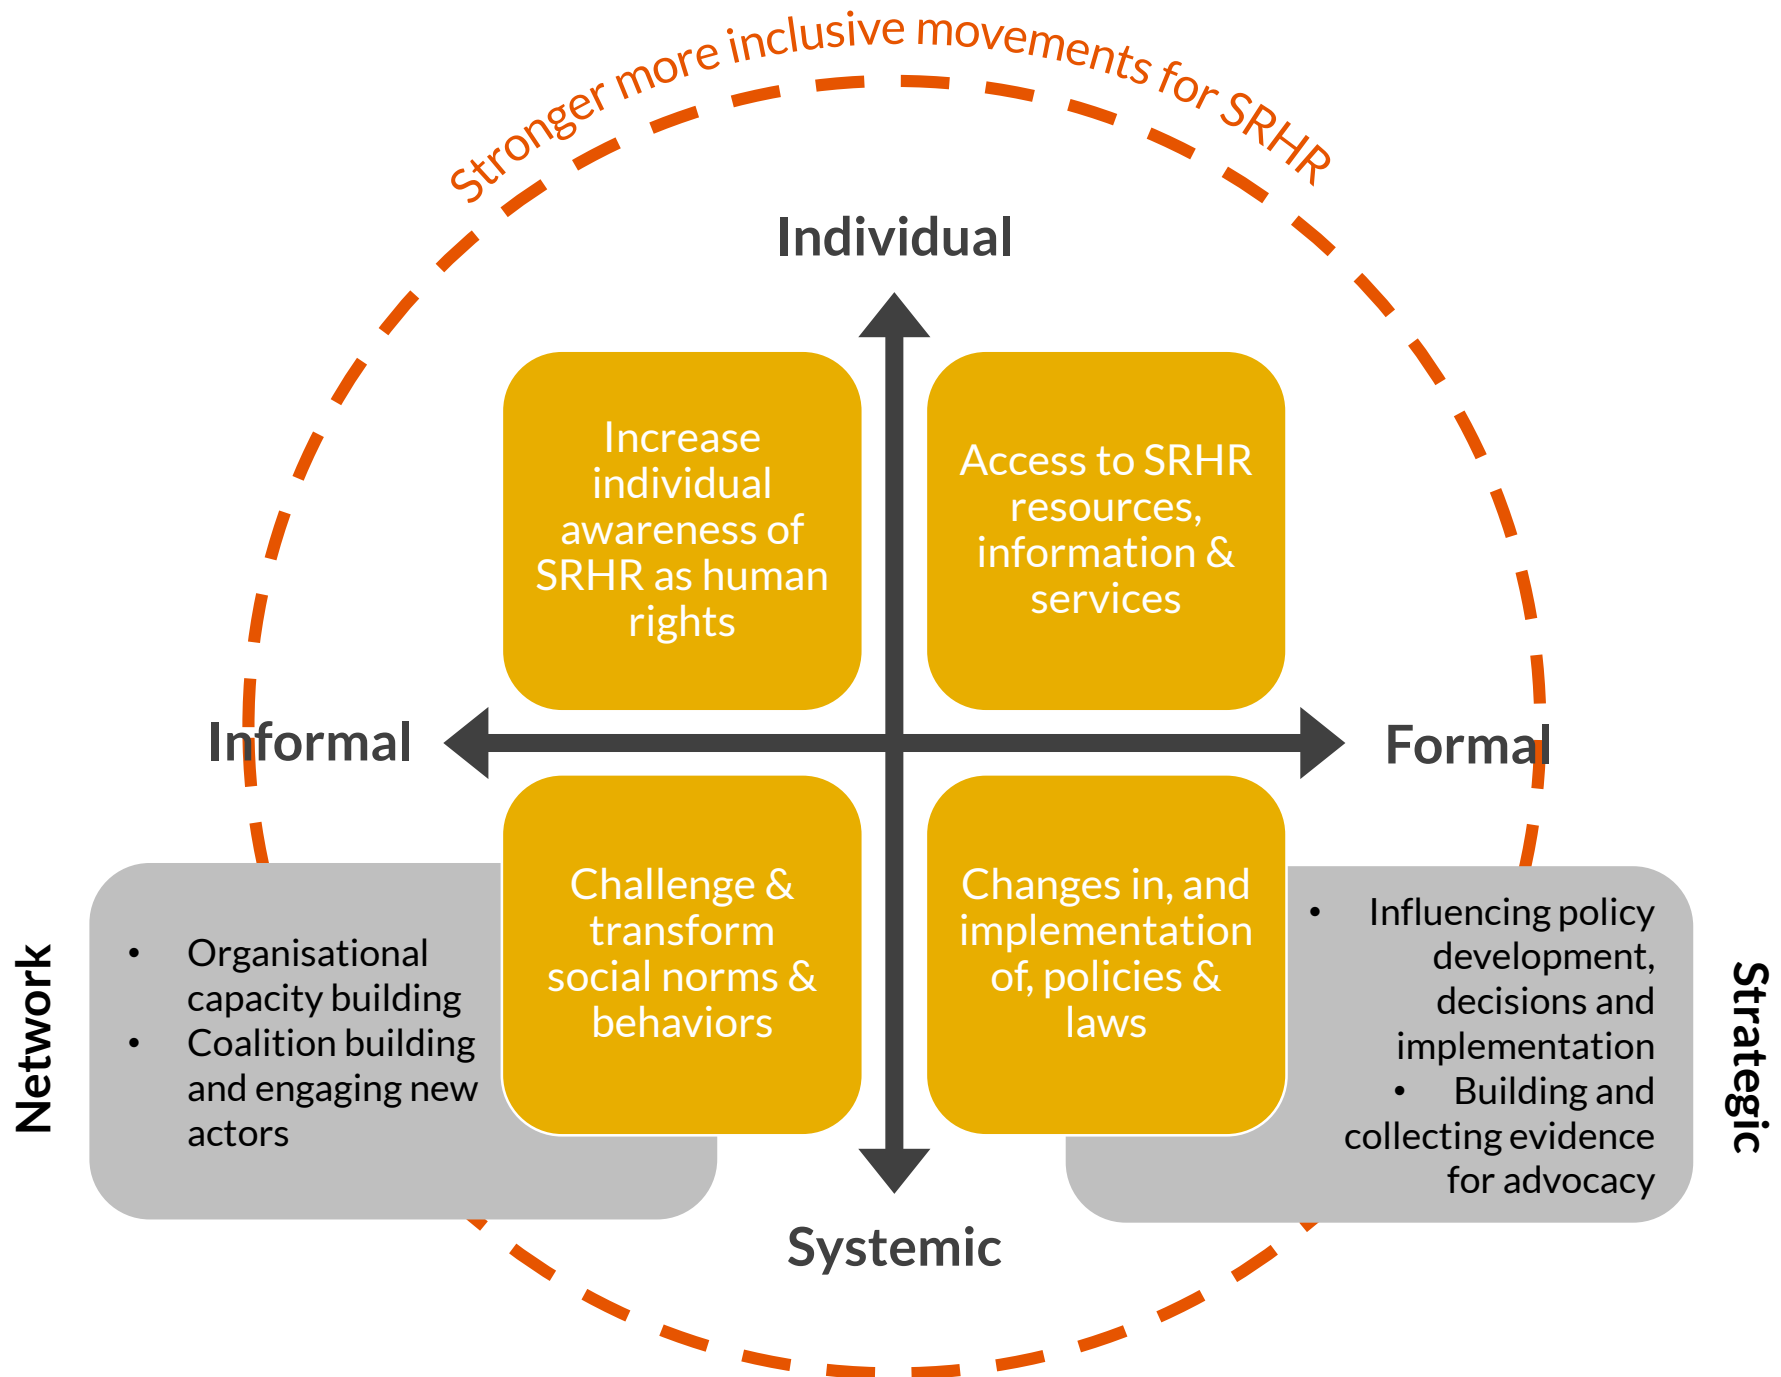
Stronger more inclusive movements for SRHR

Individual

Increase individual awareness of SRHR as human rights

Access to SRHR resources, information & services

Informal

Formal

Challenge & transform social norms & behaviors

Changes in, and implementation of, policies & laws

Network

- Organisational capacity building
- Coalition building and engaging new actors

- Influencing policy development, decisions and implementation
- Building and collecting evidence for advocacy

Strategic

Systemic